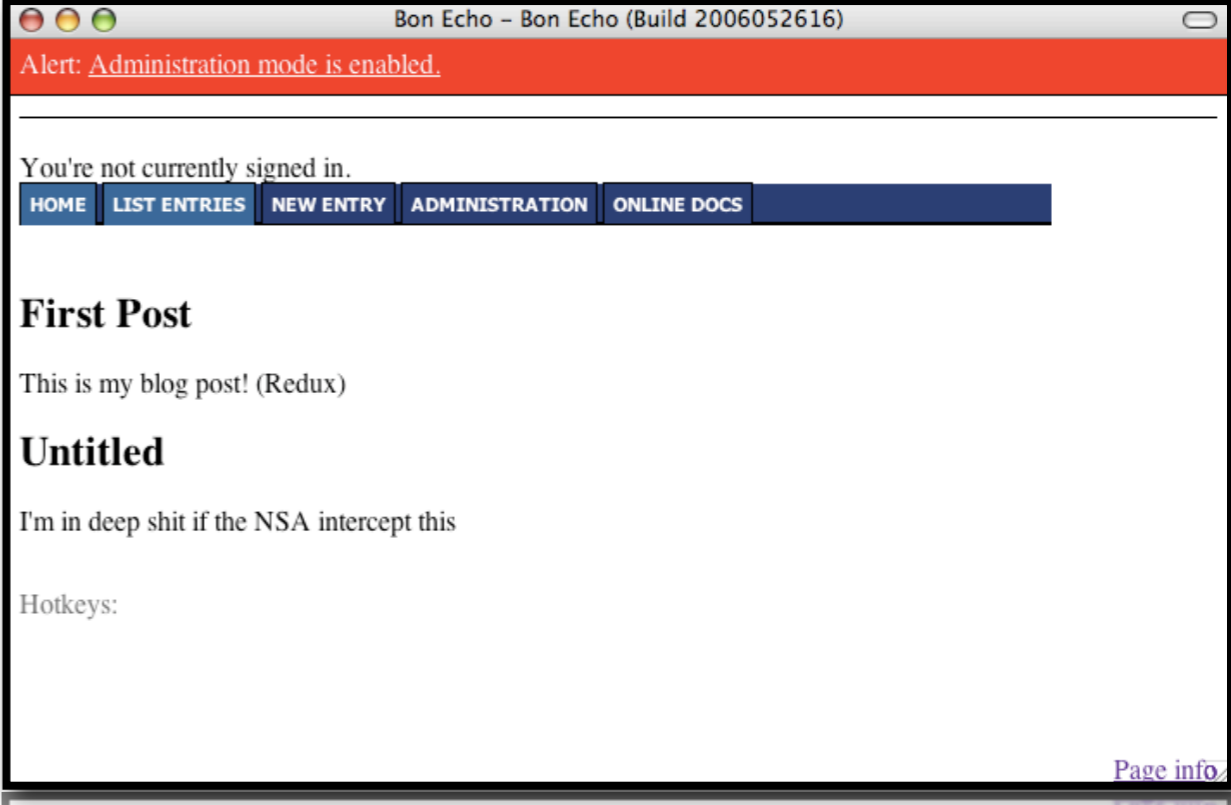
Bon Echo – Bon Echo (Build 2006052616)

Alert: Administration mode is enabled.

You're not currently signed in.

HOME LIST ENTRIES NEW ENTRY ADMINISTRATION ONLINE DOCS

First Post

This is my blog post! (Redux)

Untitled

I'm in deep shit if the NSA intercept this

Hotkeys:

Page info